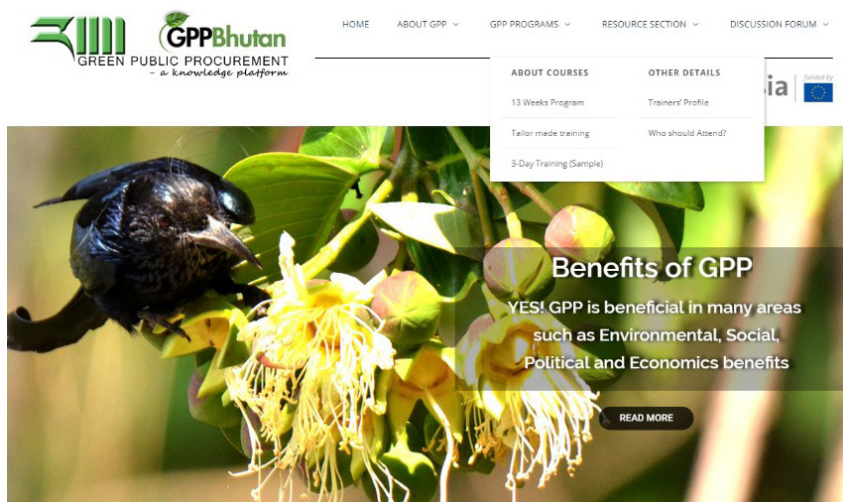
GPPBhutan
GREEN PUBLIC PROCUREMENT
- a knowledge platform

HOME ABOUT GPP GPP PROGRAMS RESOURCE SECTION DISCUSSION FORUM

ABOUT COURSES
13 Weeks Program
Tailor made training
3-Day Training (Sample)

OTHER DETAILS
Trainers' Profile
Who should Attend?

sia
funded by

Benefits of GPP

YES! GPP is beneficial in many areas such as Environmental, Social, Political and Economics benefits

READ MORE